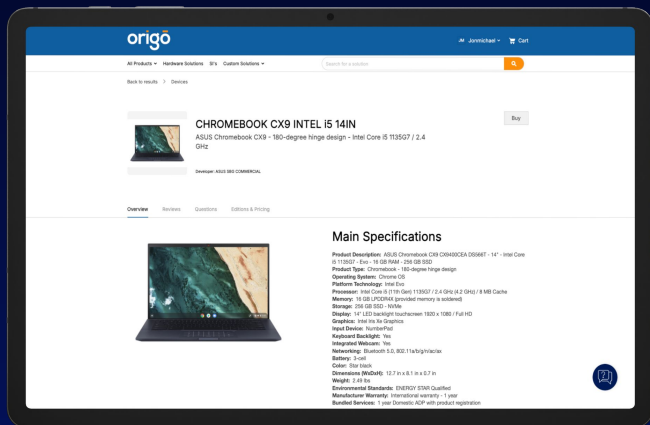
origo

JM Jonmichael Cart

All Products Hardware Solutions SI's Custom Solutions

Search for a solution

Back to results > Devices

CHROMEBOOK CX9 INTEL I5 14IN

ASUS Chromebook CX9 - 180-degree hinge design - Intel Core i5 1135G7 / 2.4 GHz

Buy

Developer: ASUS B2B COMMERCIAL

Overview Reviews Questions Editions & Pricing

Main Specifications

Product Description: ASUS Chromebook CX9 CX9400CEA DS566T - 14" - Intel Core i5 1135G7 - Evo - 16 GB RAM - 256 GB SSD
Product Type: Chromebook - 180-degree hinge design
Operating System: Chrome OS
Platform Technology: Intel Evo
Processor: Intel Core i5 (11th Gen) 1135G7 / 2.4 GHz (4.2 GHz) / 8 MB Cache
Memory: 16 GB LPDDR4X (provided memory is soldered)
Storage: 256 GB SSD - NVMe
Display: 14" LED backlight touchscreen 1920 x 1080 / Full HD
Graphics: Intel Iris Xe Graphics
Input Device: NumberPad
Keyboard Backlight: Yes
Integrated Webcam: Yes
Networking: Bluetooth 5.0, 802.11a/b/g/n/ac/ax
Battery: 3-cell
Color: Star black
Dimensions (WxDxH): 12.7 in x 8.1 in x 0.7 in
Weight: 2.45 lbs
Environmental Standards: ENERGY STAR Qualified
Manufacturer Warranty: International warranty - 1 year
Bundled Services: 1 year Domestic ADP with product registration